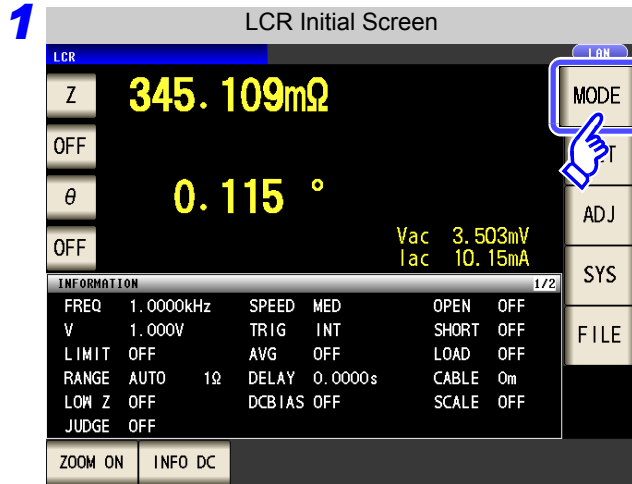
1

LCR Initial Screen

LCR

LAN

Z

345. 109mΩ

MODE

OFF

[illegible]T

θ

0. 115 °

ADJ

OFF

Vac 3. 503mV
Iac 10. 15mA

SYS

INFORMATION 1/2

| FREQ | 1.0000kHz | SPEED | MED | OPEN | OFF |
|---|---|---|---|---|---|
| V | 1.000V | TRIG | INT | SHORT | OFF |
| LIMIT | OFF | AVG | OFF | LOAD | OFF |
| RANGE | AUTO 1Ω | DELAY | 0.0000s | CABLE | 0m |
| LOW Z | OFF | DCBIAS | OFF | SCALE | OFF |
| JUDGE | OFF | | | | |

FILE

ZOOM ON

INFO DC